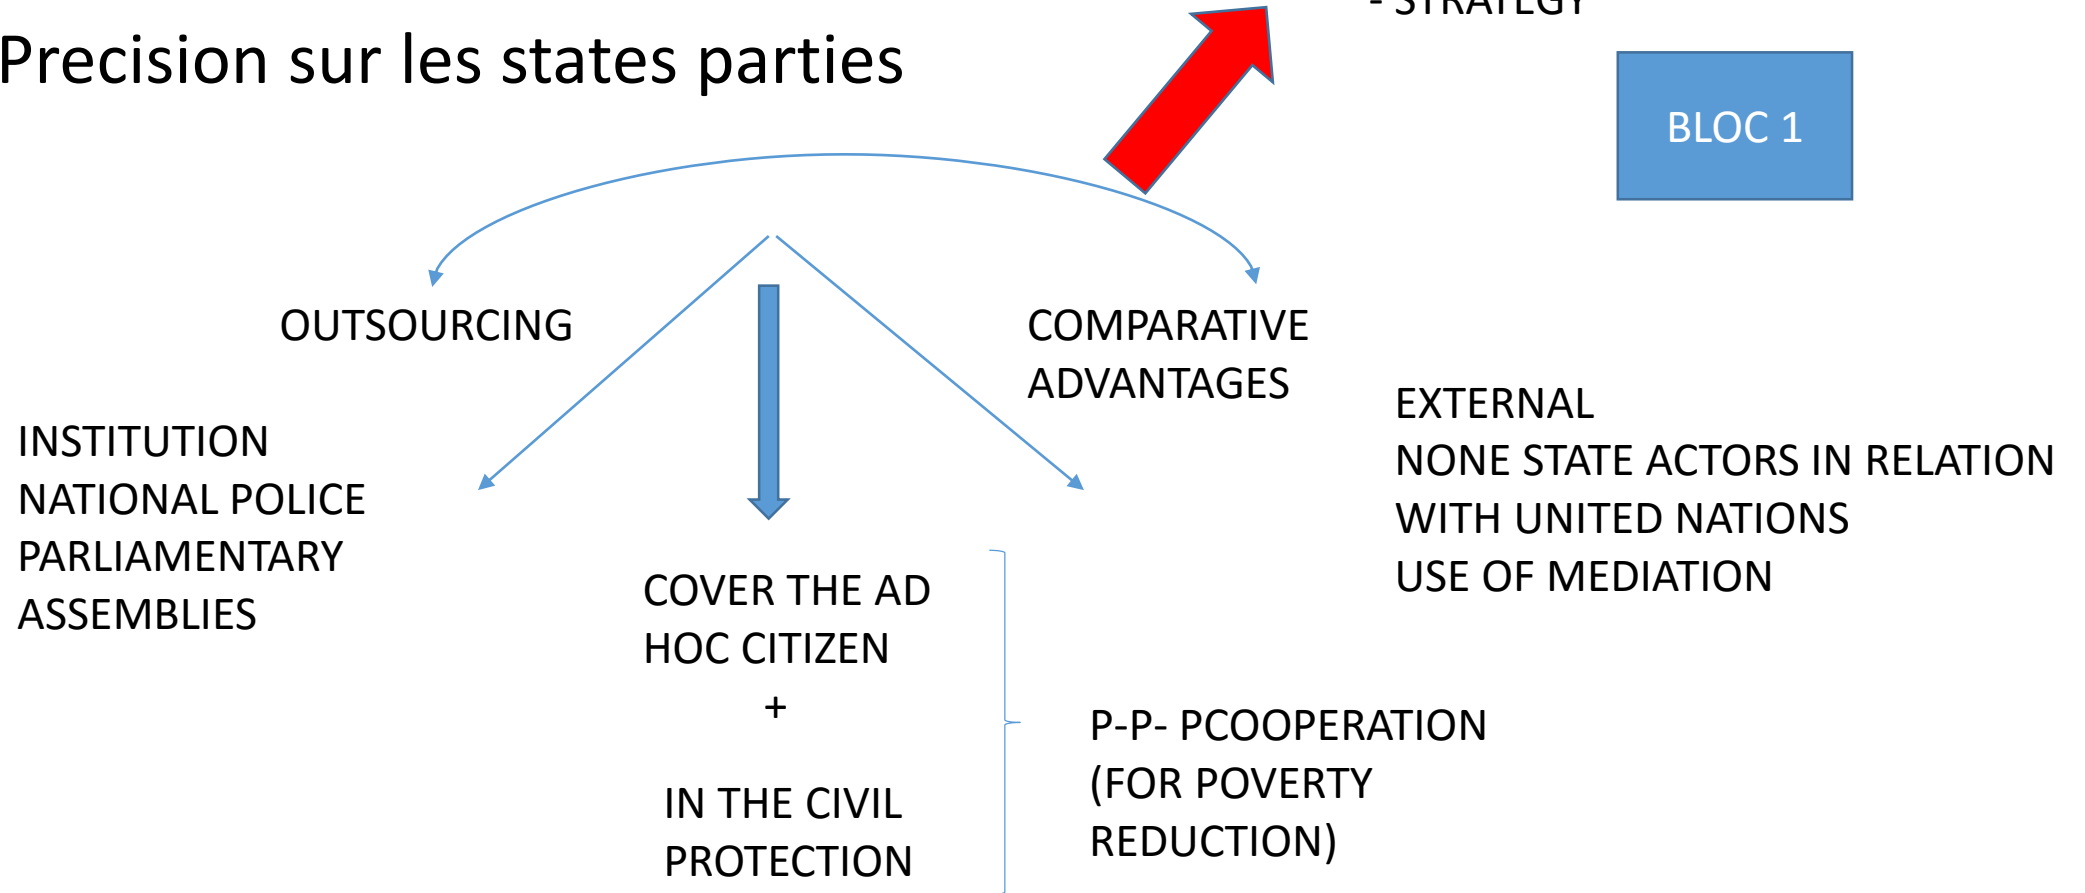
- STRATEGY

Precision sur les states parties

BLOC 1

OUTSOURCING

COMPARATIVE ADVANTAGES

INSTITUTION
NATIONAL POLICE
PARLIAMENTARY ASSEMBLIES

EXTERNAL
NONE STATE ACTORS IN RELATION WITH UNITED NATIONS
USE OF MEDIATION

COVER THE AD HOC CITIZEN
+
IN THE CIVIL PROTECTION

P-P- PCOOPERATION (FOR POVERTY REDUCTION)